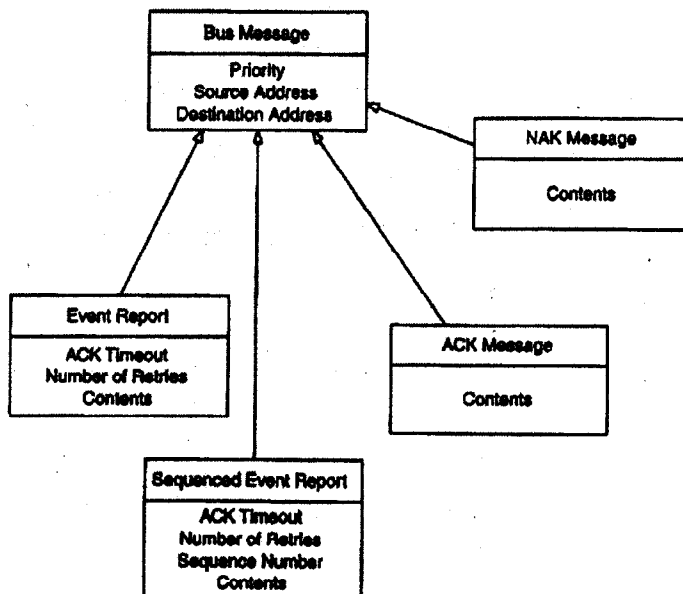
Bus Message

Priority
Source Address
Destination Address

NAK Message

Contents

Event Report

ACK Timeout
Number of Retries
Contents

ACK Message

Contents

Sequenced Event Report

ACK Timeout
Number of Retries
Sequence Number
Contents